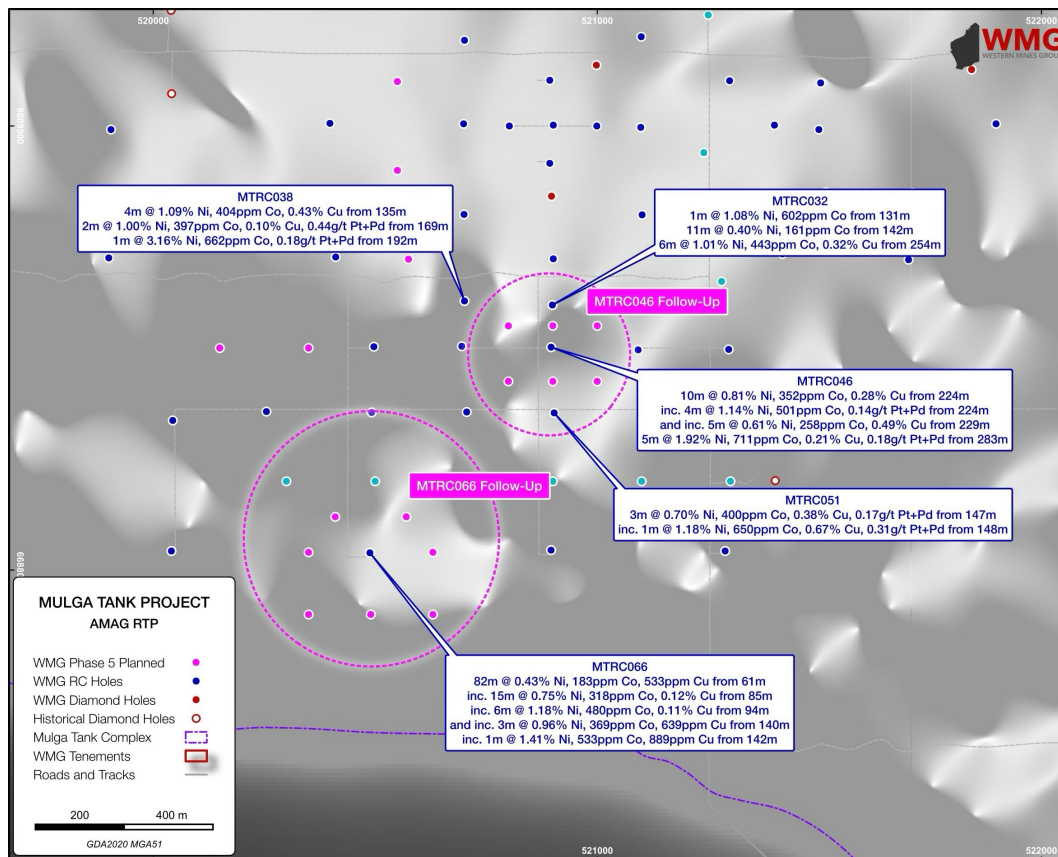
520000
521000
522000
WMG
WESTERN MINES GROUP

MTRC038
4m @ 1.09% Ni, 404ppm Co, 0.43% Cu from 135m
2m @ 1.00% Ni, 397ppm Co, 0.10% Cu, 0.44g/t Pt+Pd from 169m
1m @ 3.16% Ni, 662ppm Co, 0.18g/t Pt+Pd from 192m

MTRC032
1m @ 1.08% Ni, 602ppm Co from 131m
11m @ 0.40% Ni, 161ppm Co from 142m
6m @ 1.01% Ni, 443ppm Co, 0.32% Cu from 254m

MTRC046 Follow-Up

MTRC046
10m @ 0.81% Ni, 352ppm Co, 0.28% Cu from 224m
inc. 4m @ 1.14% Ni, 501ppm Co, 0.14g/t Pt+Pd from 224m
and inc. 5m @ 0.61% Ni, 258ppm Co, 0.49% Cu from 229m
5m @ 1.92% Ni, 711ppm Co, 0.21% Cu, 0.18g/t Pt+Pd from 283m

MTRC066 Follow-Up

MTRC051
3m @ 0.70% Ni, 400ppm Co, 0.38% Cu, 0.17g/t Pt+Pd from 147m
inc. 1m @ 1.18% Ni, 650ppm Co, 0.67% Cu, 0.31g/t Pt+Pd from 148m

MULGA TANK PROJECT
AMAG RTP

WMG Phase 5 Planned
WMG RC Holes
WMG Diamond Holes
Historical Diamond Holes
Mulga Tank Complex
WMG Tenements
Roads and Tracks

200 400 m
GDA2020 MGA51

MTRC066
82m @ 0.43% Ni, 183ppm Co, 533ppm Cu from 61m
inc. 15m @ 0.75% Ni, 318ppm Co, 0.12% Cu from 85m
inc. 6m @ 1.18% Ni, 480ppm Co, 0.11% Cu from 94m
and inc. 3m @ 0.96% Ni, 369ppm Co, 639ppm Cu from 140m
inc. 1m @ 1.41% Ni, 533ppm Co, 889ppm Cu from 142m

521000
522000